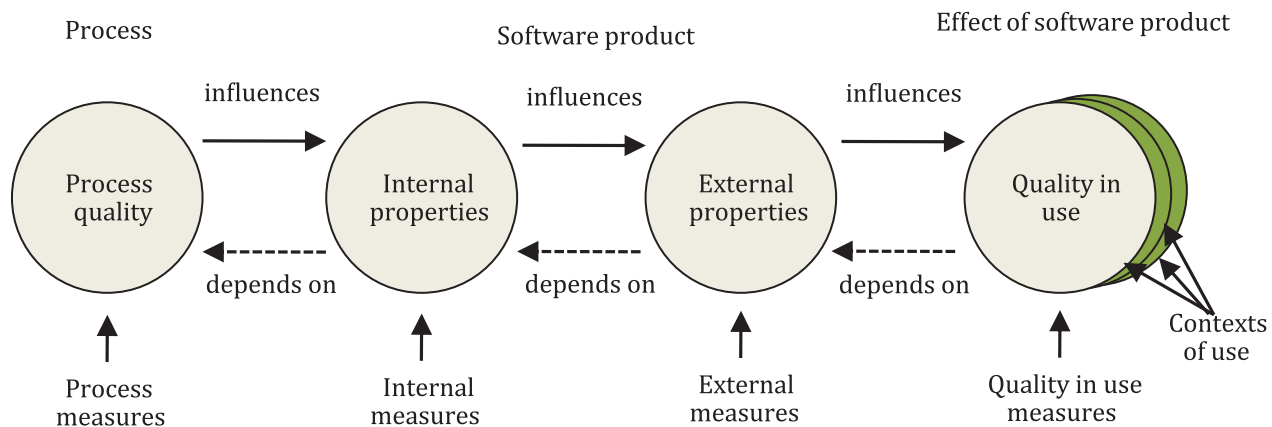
Process

Software product

Effect of software product

influences

influences

influences

Process quality

Internal properties

External properties

Quality in use

depends on

depends on

depends on

Contexts of use

Process measures

Internal measures

External measures

Quality in use measures